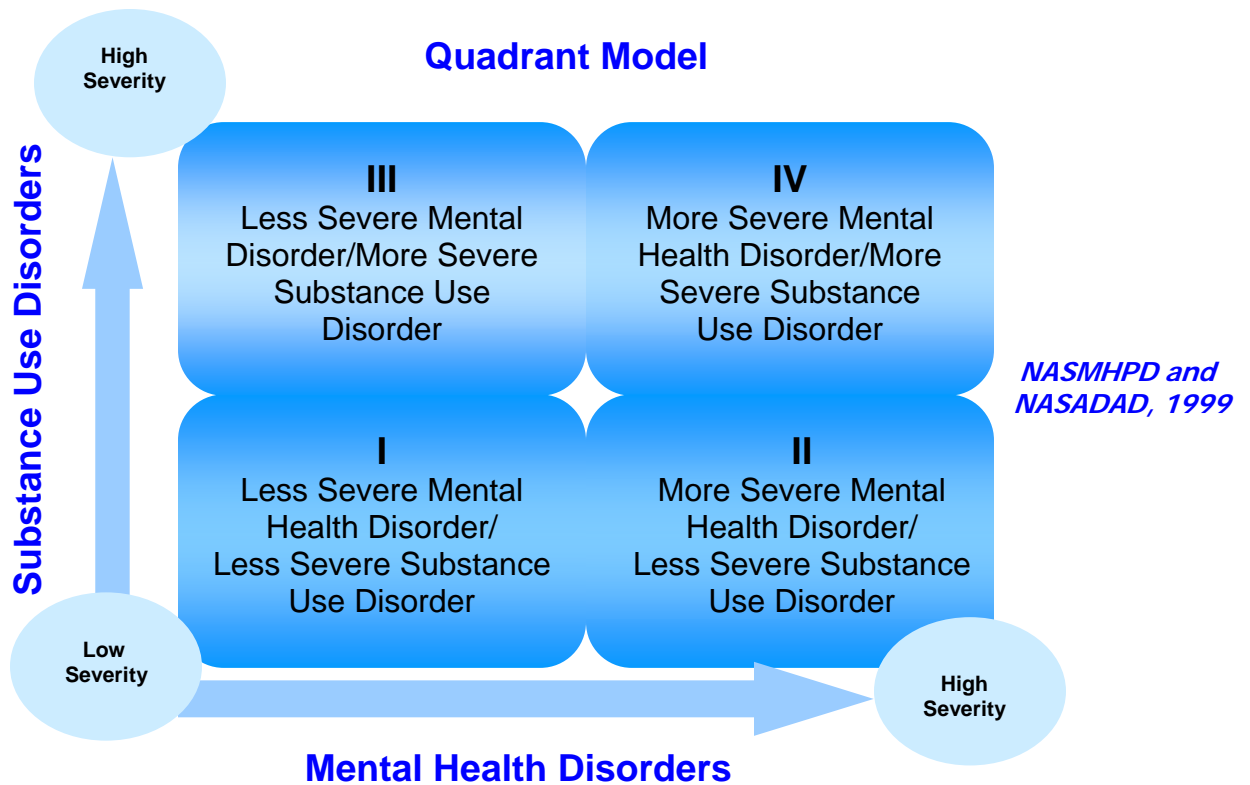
Quadrant Model

High Severity

Substance Use Disorders

III
Less Severe Mental Disorder/More Severe Substance Use Disorder

IV
More Severe Mental Health Disorder/More Severe Substance Use Disorder

NASMHPD and NASADAD, 1999

I
Less Severe Mental Health Disorder/ Less Severe Substance Use Disorder

II
More Severe Mental Health Disorder/ Less Severe Substance Use Disorder

Low Severity

High Severity

Mental Health Disorders